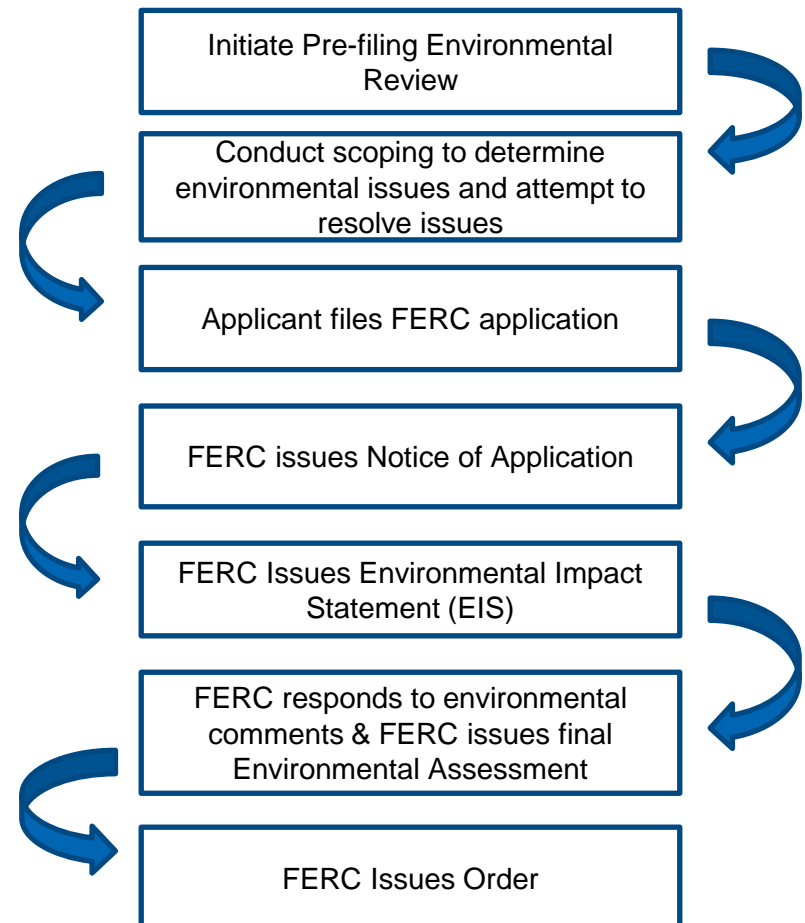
Initiate Pre-filing Environmental Review

Conduct scoping to determine environmental issues and attempt to resolve issues

Applicant files FERC application

FERC issues Notice of Application

FERC Issues Environmental Impact Statement (EIS)

FERC responds to environmental comments & FERC issues final Environmental Assessment

FERC Issues Order